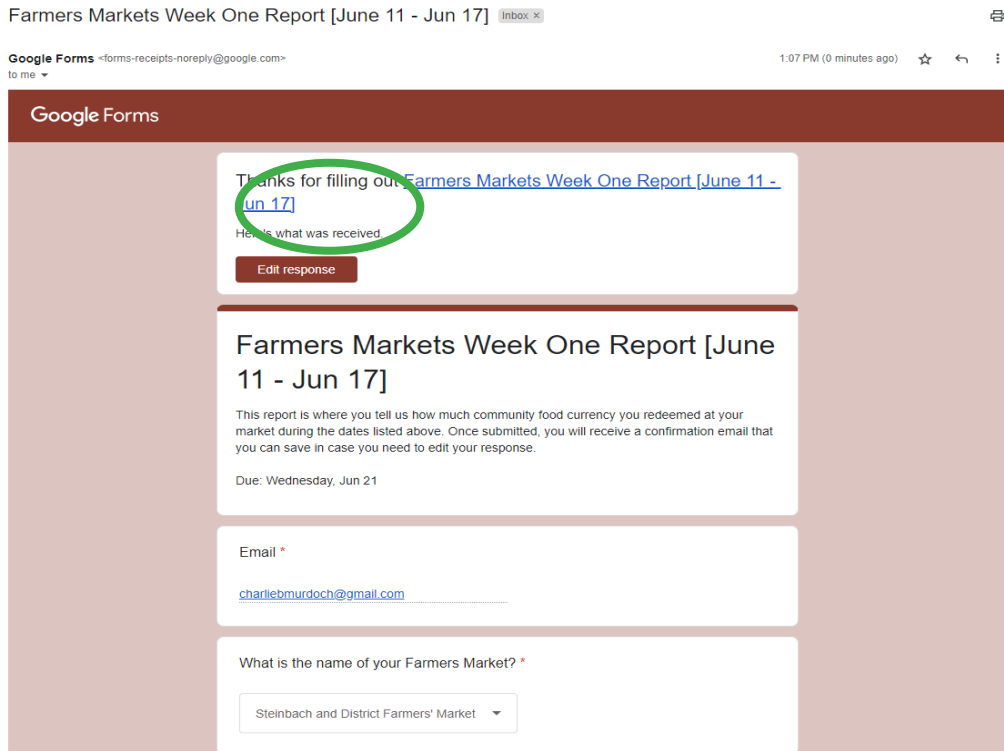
Farmers Markets Week One Report [June 11 - Jun 17] Inbox ×

Google Forms <forms-receipts-noreply@google.com>
to me

1:07 PM (0 minutes ago)

Google Forms

Thanks for filling out Farmers Markets Week One Report [June 11 - Jun 17]

Here's what was received.

Edit response

Farmers Markets Week One Report [June 11 - Jun 17]

This report is where you tell us how much community food currency you redeemed at your market during the dates listed above. Once submitted, you will receive a confirmation email that you can save in case you need to edit your response.

Due: Wednesday, Jun 21

Email *

charliebmurdoch@gmail.com

What is the name of your Farmers Market? *

Steinbach and District Farmers' Market